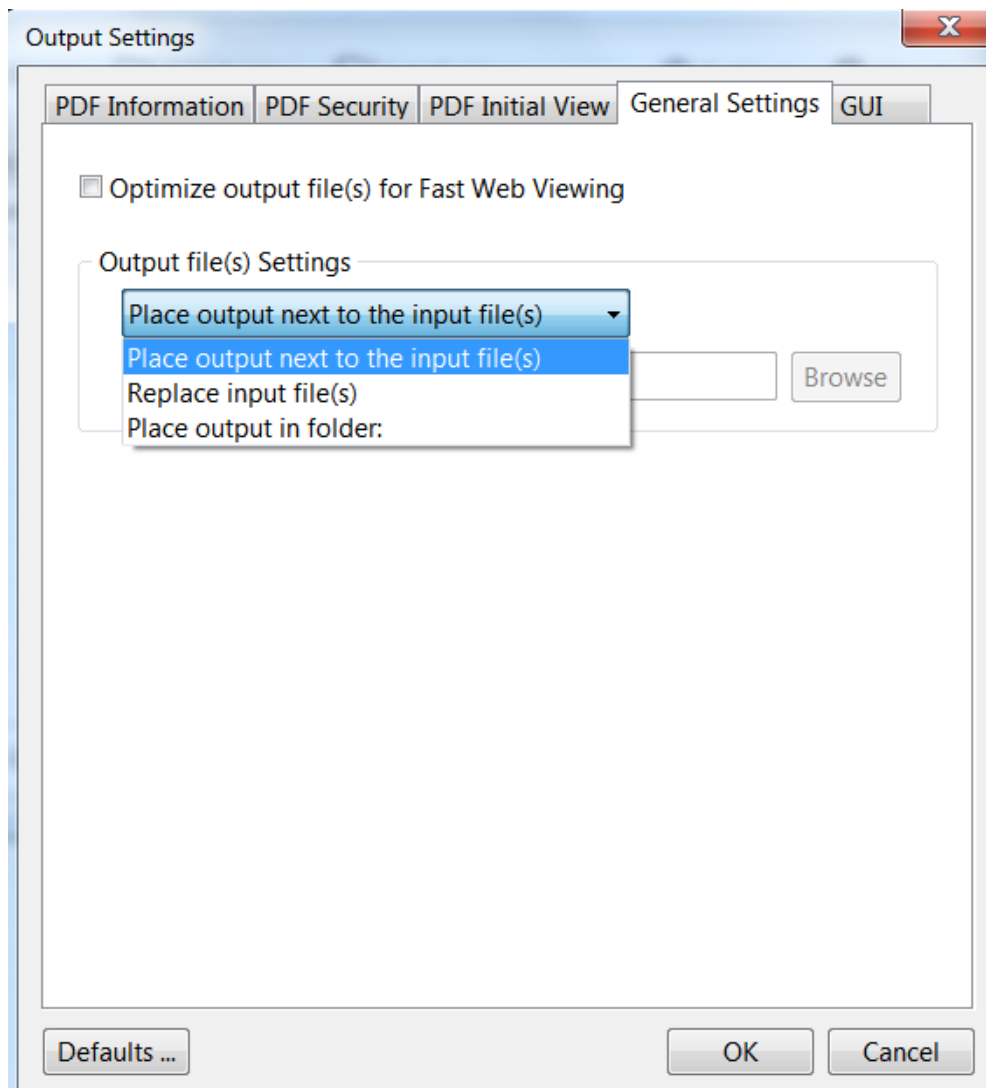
Output Settings

X

PDF Information | PDF Security | PDF Initial View | General Settings | GUI

Optimize output file(s) for Fast Web Viewing

Output file(s) Settings

Place output next to the input file(s)

Place output next to the input file(s)
Replace input file(s)
Place output in folder:

Browse

Defaults ...

OK

Cancel